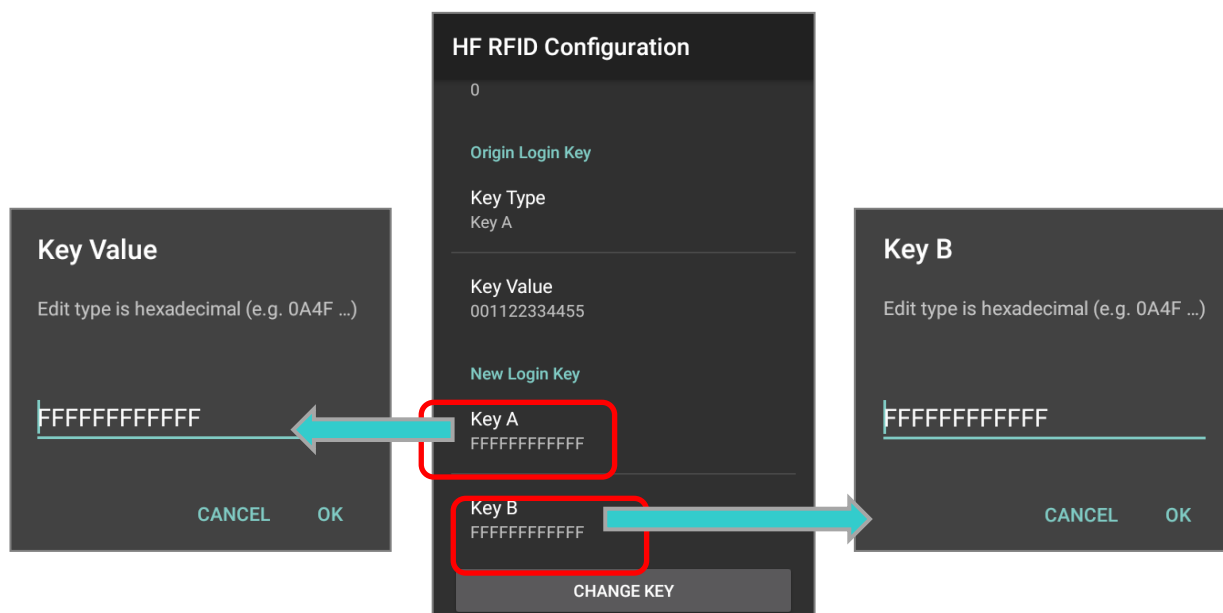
Key Value

Edit type is hexadecimal (e.g. 0A4F ...)

FFFFFFFFFFFF

CANCEL OK

HF RFID Configuration

0

Origin Login Key

Key Type
Key A

Key Value
001122334455

New Login Key

Key A
FFFFFFFFFFFF

Key B
FFFFFFFFFFFF

CHANGE KEY

Key B

Edit type is hexadecimal (e.g. 0A4F ...)

FFFFFFFFFFFF

CANCEL OK